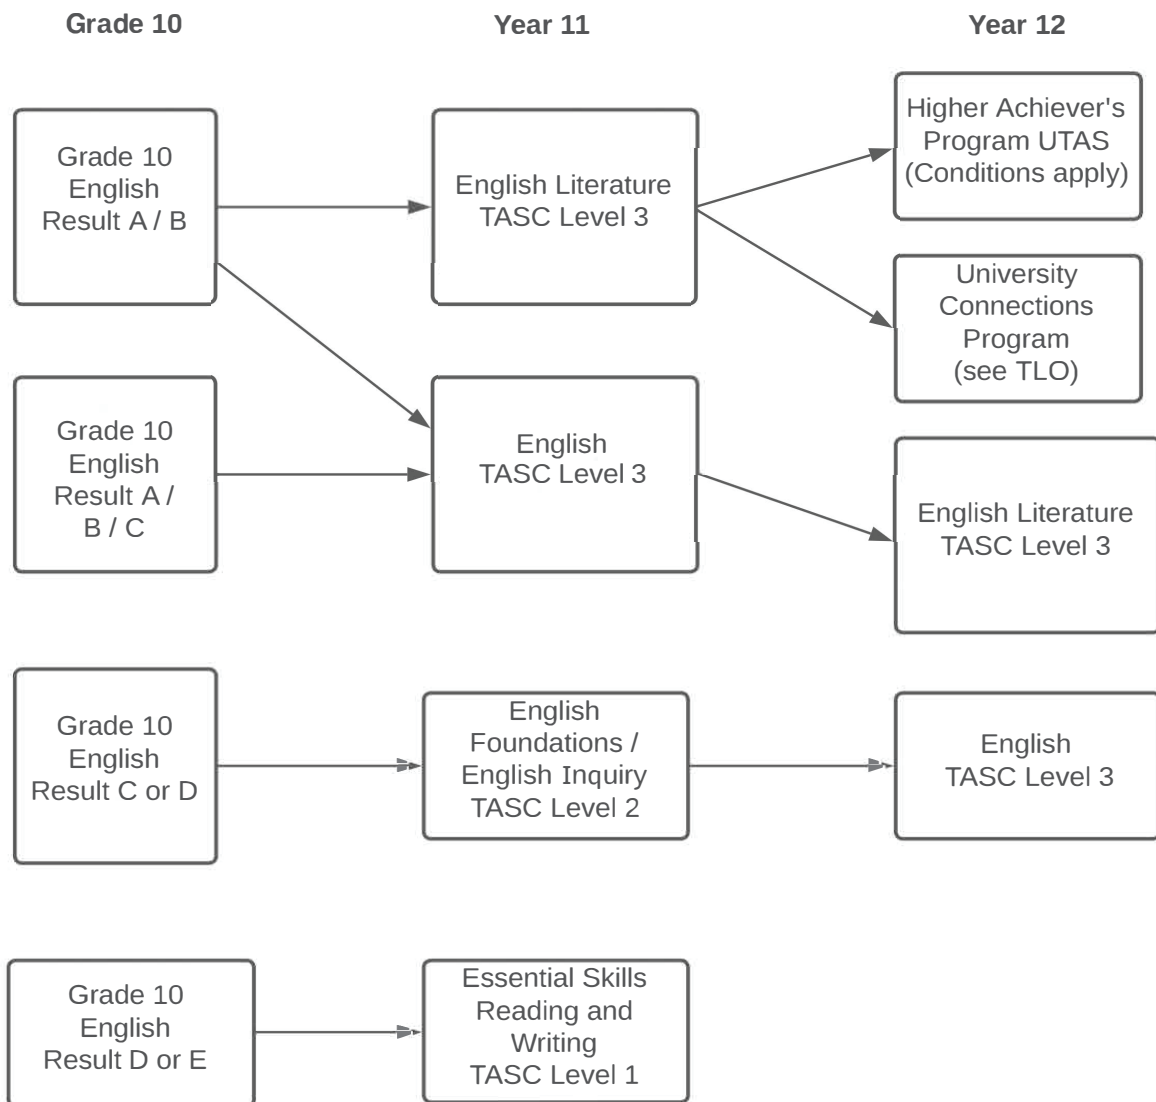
Grade 10

Year 11

Year 12

Grade 10 English Result A / B

English Literature TASC Level 3

Higher Achiever's Program UTAS (Conditions apply)

University Connections Program (see TLO)

Grade 10 English Result A / B / C

English TASC Level 3

English Literature TASC Level 3

Grade 10 English Result C or D

English Foundations / English Inquiry TASC Level 2

English TASC Level 3

Grade 10 English Result D or E

Essential Skills Reading and Writing TASC Level 1